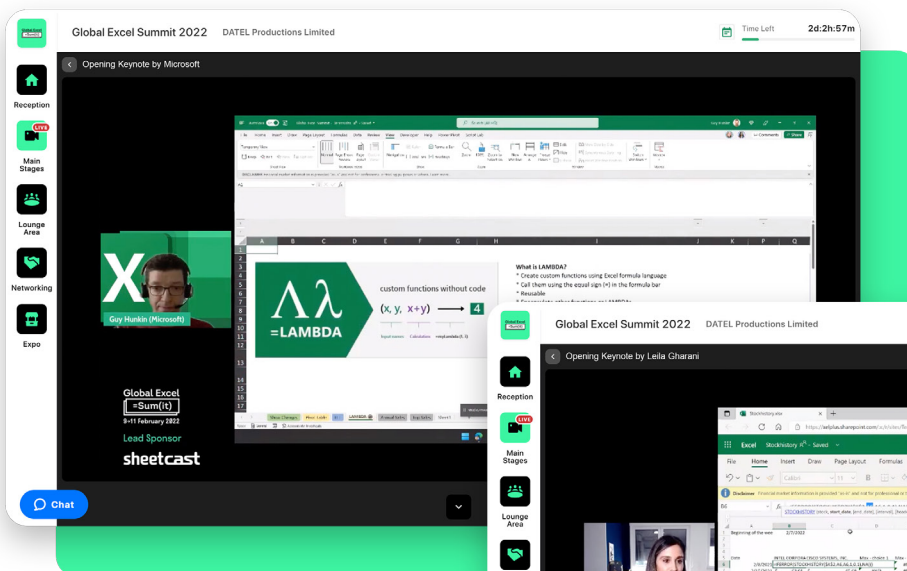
Global Excel Summit 2022 DATEL Productions Limited

Time Left 2d:2h:57m

Reception

LIVE

Main Stages

Lounge Area

Networking

Expo

Opening Keynote by Microsoft

Guy Hunkin (Microsoft)

$\Lambda\lambda$ =LAMBDA

custom functions without code

(x, y, x+y) ⟶ 4

Input names Calculation =myLambda(1, 3)

What is LAMBDA?
* Create custom functions using Excel formula language
* Call them using the equal sign (=) in the formula bar
* Reusable

Global Excel =Sum(it) 9-11 February 2022

Lead Sponsor

sheetcast

Chat

Global Excel Summit 2022 DATEL Productions Limited

Reception

LIVE

Main Stages

Lounge Area

Opening Keynote by Leila Gharani

Excel Stockhistory - Saved

File Home Insert Draw Page Layout Formulas

Beginning of the week 2/7/2022